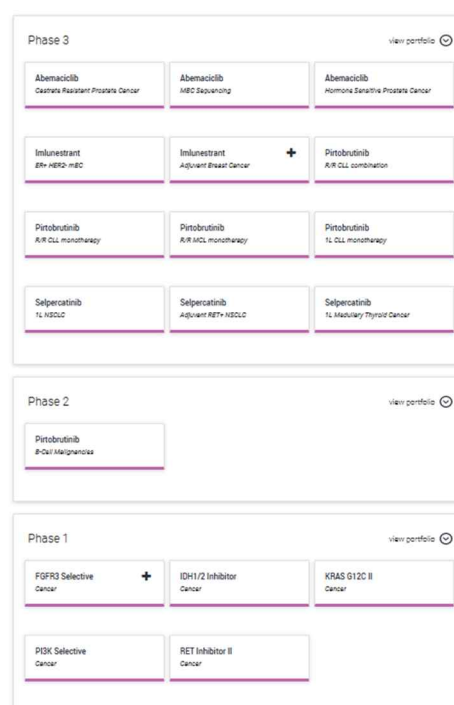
Phase 3

view portfolio

Abemaciclib
Castrate Resistant Prostate Cancer

Abemaciclib
MBC Sequencing

Abemaciclib
Hormone Sensitive Prostate Cancer

Imlunestrant
ER+ HER2- mBC

Imlunestrant
Adjuvant Breast Cancer

Pirtobrutinib
R/R CLL combination

Pirtobrutinib
R/R CLL monotherapy

Pirtobrutinib
R/R MCL monotherapy

Pirtobrutinib
1L CLL monotherapy

Selpercatinib
1L NSCLC

Selpercatinib
Adjuvant RET+ NSCLC

Selpercatinib
1L Medullary Thyroid Cancer

Phase 2

view portfolio

Pirtobrutinib
B-Cell Malignancies

Phase 1

view portfolio

FGFR3 Selective
Cancer

IDH1/2 Inhibitor
Cancer

KRAS G12C II
Cancer

PI3K Selective
Cancer

RET Inhibitor II
Cancer